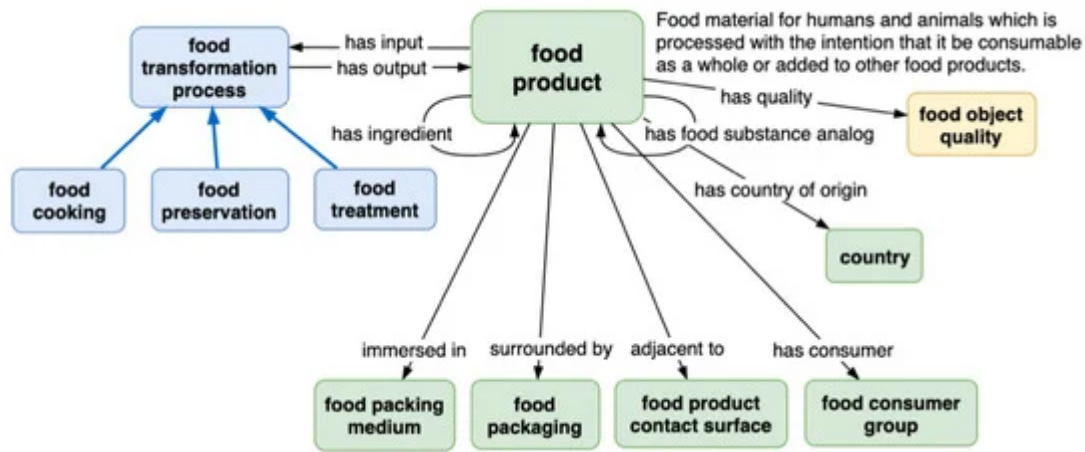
food transformation process

has input

has output

food product

Food material for humans and animals which is processed with the intention that it be consumable as a whole or added to other food products.

has quality

food object quality

has ingredient

has food substance analog

has country of origin

country

food cooking

food preservation

food treatment

immersed in

surrounded by

adjacent to

has consumer

food packing medium

food packaging

food product contact surface

food consumer group